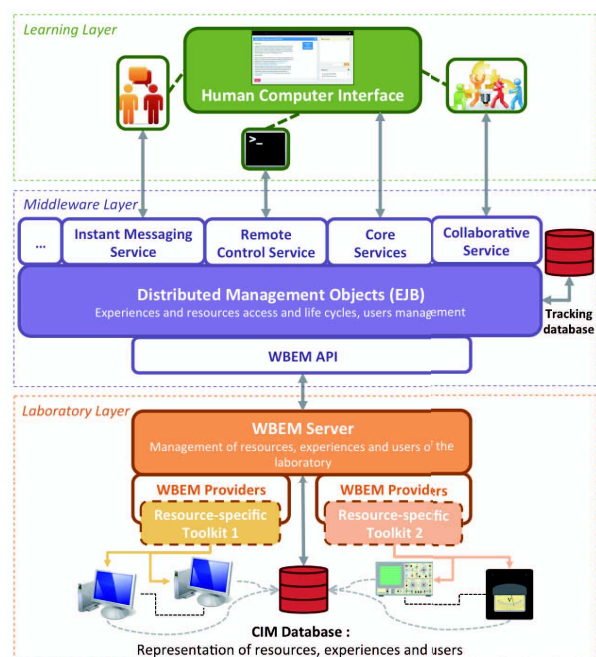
Learning Layer

Human Computer Interface

Middleware Layer

...

Instant Messaging Service

Remote Control Service

Core Services

Collaborative Service

Distributed Management Objects (EJB)

Experiences and resources access and life cycles, users management

Tracking database

WBEM API

Laboratory Layer

WBEM Server

Management of resources, experiences and users of the laboratory

WBEM Providers

Resource-specific Toolkit 1

WBEM Providers

Resource-specific Toolkit 2

CIM Database :

Representation of resources, experiences and users